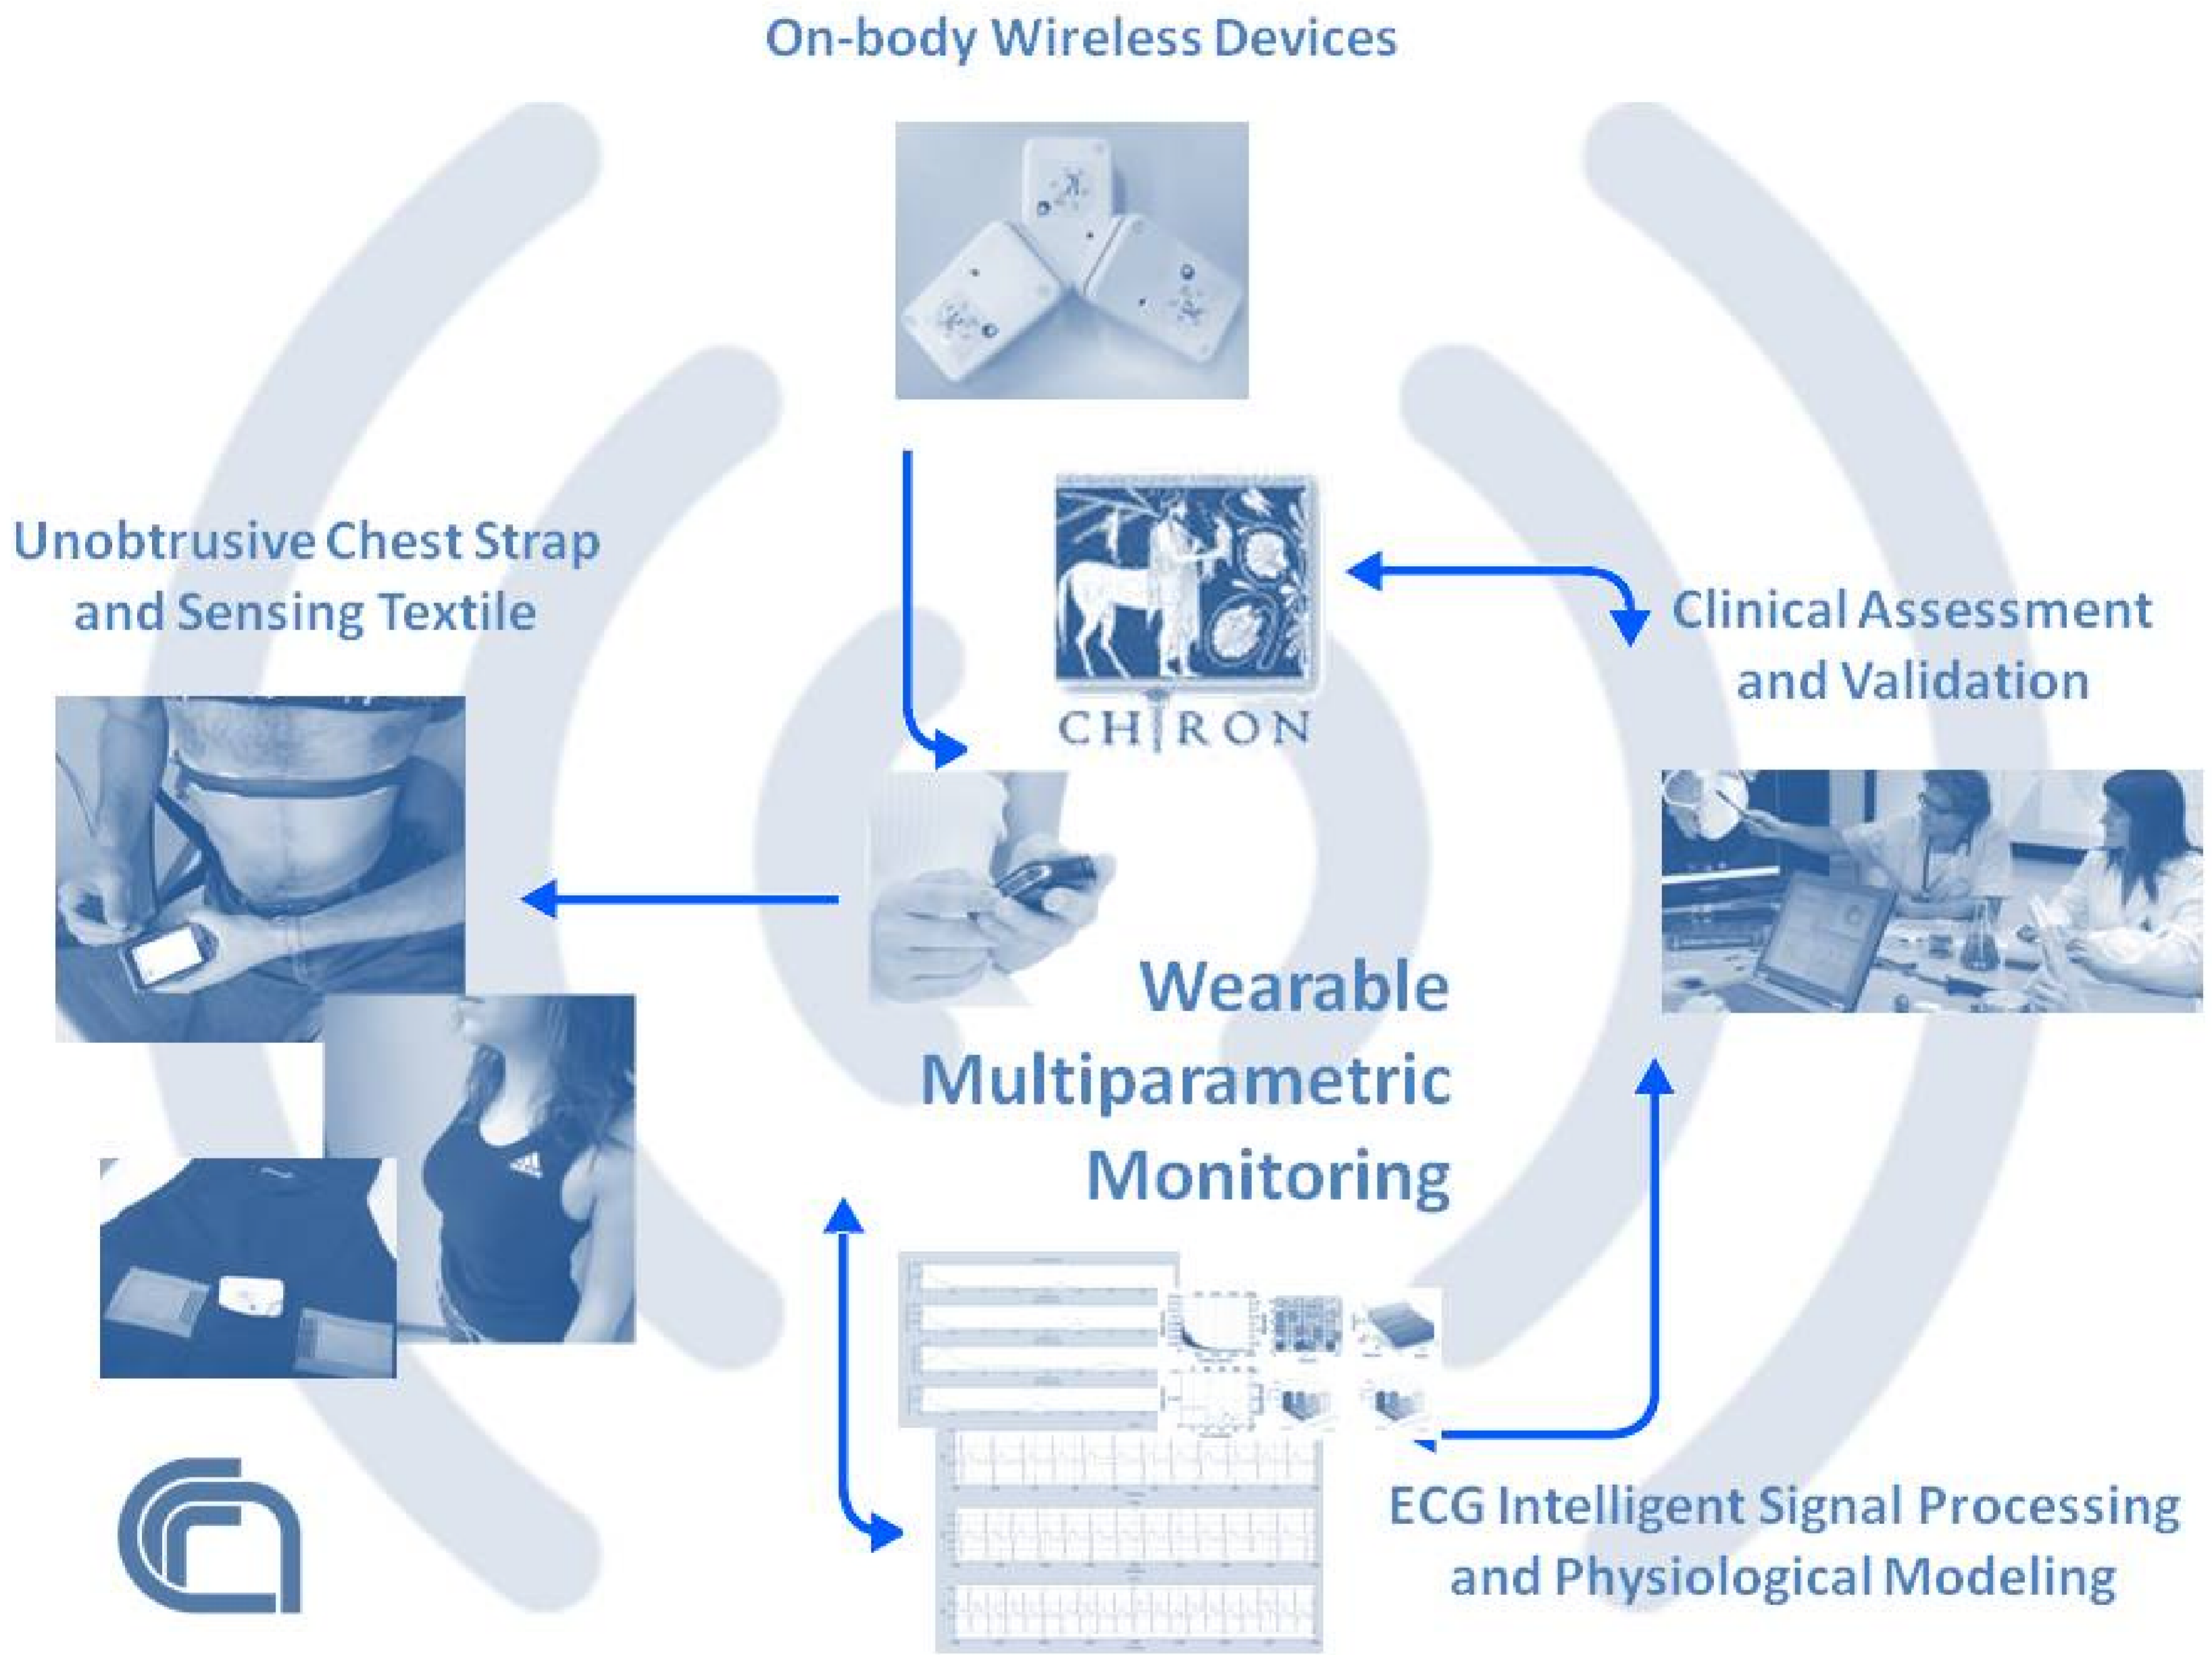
On-body Wireless Devices

Unobtrusive Chest Strap and Sensing Textile

CHIRON

Clinical Assessment and Validation

Wearable Multiparametric Monitoring

ECG Intelligent Signal Processing and Physiological Modeling